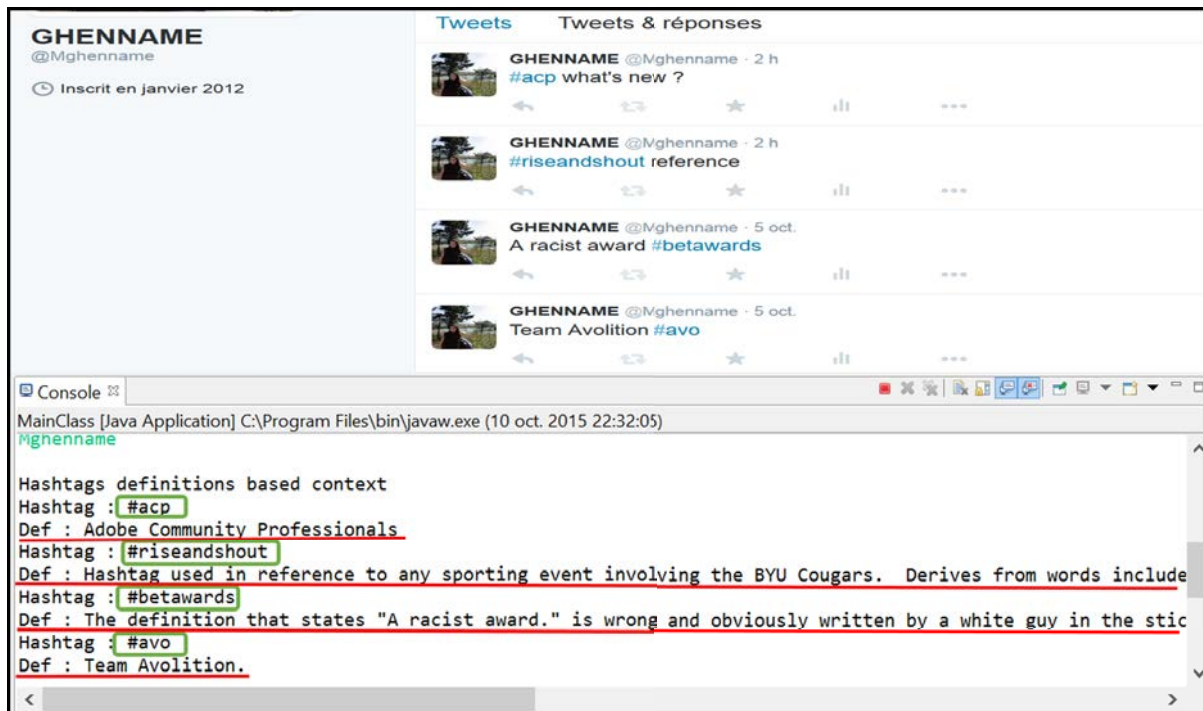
GHENNAME
@Mghenname
Inscrit en janvier 2012

Tweets Tweets & réponses

GHENNAME @Mghenname · 2 h
#acp what's new ?

GHENNAME @Mghenname · 2 h
#riseandshout reference

GHENNAME @Mghenname · 5 oct.
A racist award #betawards

GHENNAME @Mghenname · 5 oct.
Team Avolition #avo

Console
MainClass [Java Application] C:\Program Files\bin\javaw.exe (10 oct. 2015 22:32:05)
Mghenname

Hashtags definitions based context
Hashtag : #acp
Def : Adobe Community Professionals
Hashtag : #riseandshout
Def : Hashtag used in reference to any sporting event involving the BYU Cougars. Derives from words include
Hashtag : #betawards
Def : The definition that states "A racist award." is wrong and obviously written by a white guy in the stic
Hashtag : #avo
Def : Team Avolition.